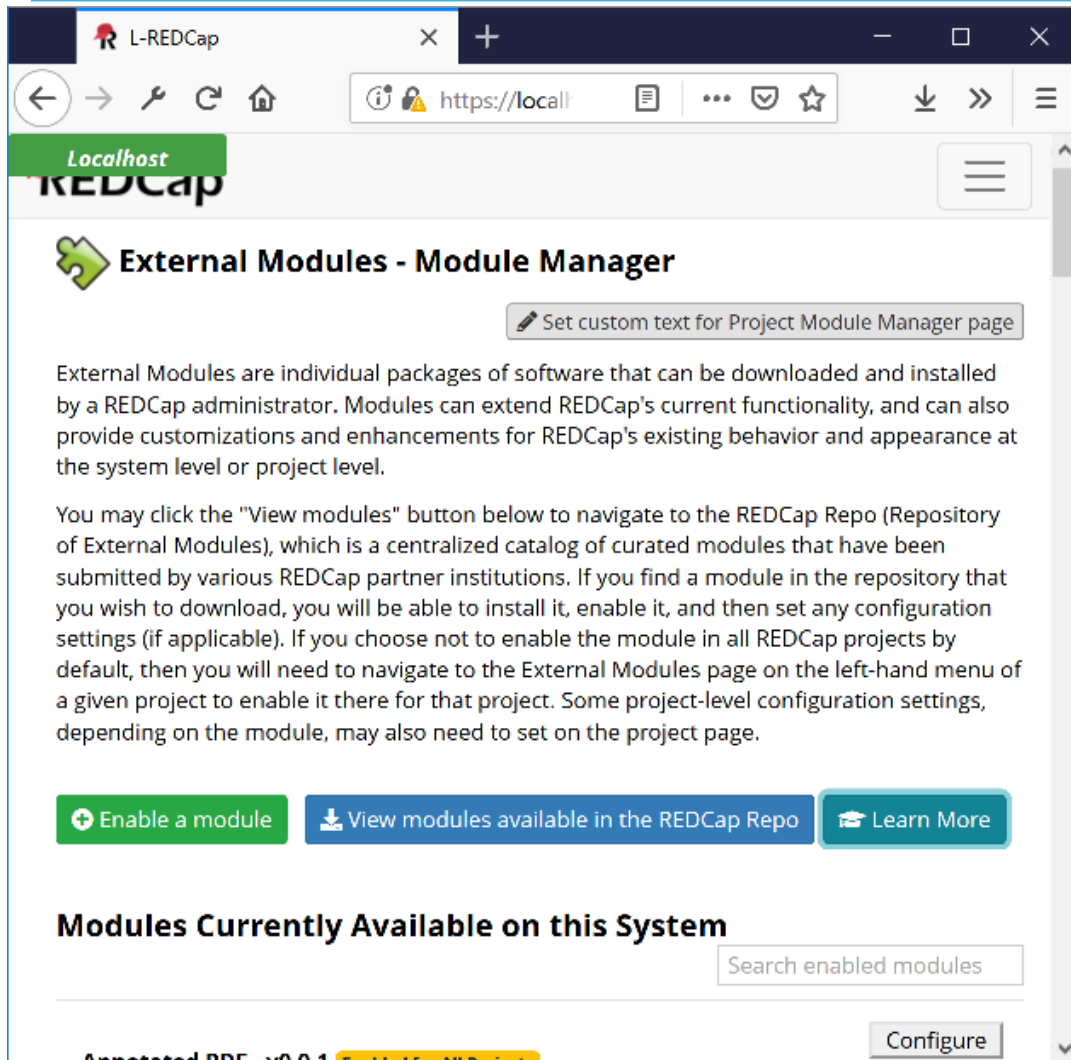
L-REDCap

https://localh

Localhost

REDCap

External Modules - Module Manager

Set custom text for Project Module Manager page

External Modules are individual packages of software that can be downloaded and installed by a REDCap administrator. Modules can extend REDCap's current functionality, and can also provide customizations and enhancements for REDCap's existing behavior and appearance at the system level or project level.

You may click the "View modules" button below to navigate to the REDCap Repo (Repository of External Modules), which is a centralized catalog of curated modules that have been submitted by various REDCap partner institutions. If you find a module in the repository that you wish to download, you will be able to install it, enable it, and then set any configuration settings (if applicable). If you choose not to enable the module in all REDCap projects by default, then you will need to navigate to the External Modules page on the left-hand menu of a given project to enable it there for that project. Some project-level configuration settings, depending on the module, may also need to set on the project page.

Enable a module

View modules available in the REDCap Repo

Learn More

Modules Currently Available on this System

Search enabled modules

Configure

Annotated PDF - v0.0.1 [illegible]